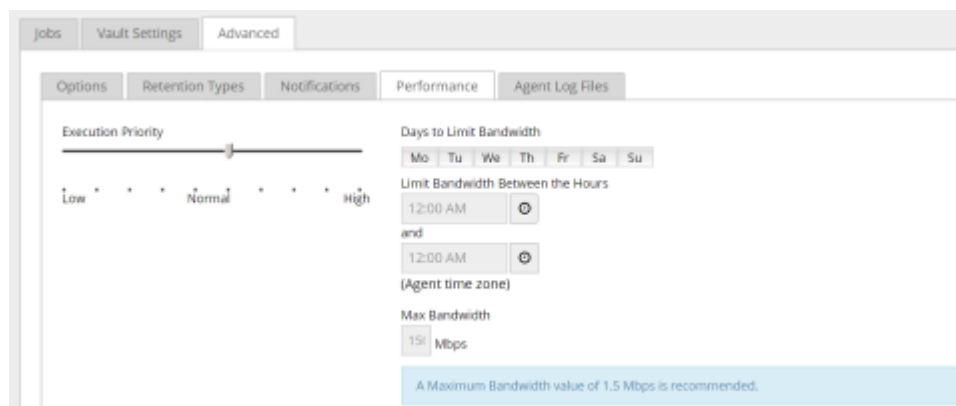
Jobs Vault Settings Advanced

Options Retention Types Notifications Performance Agent Log Files

Execution Priority

Low Normal High

Days to Limit Bandwidth

| Mo | Tu | We | Th | Fr | Sa | Su |
|---|---|---|---|---|---|---|

Limit Bandwidth Between the Hours

12:00 AM

and

12:00 AM

(Agent time zone)

Max Bandwidth

15( Mbps

A Maximum Bandwidth value of 1.5 Mbps is recommended.